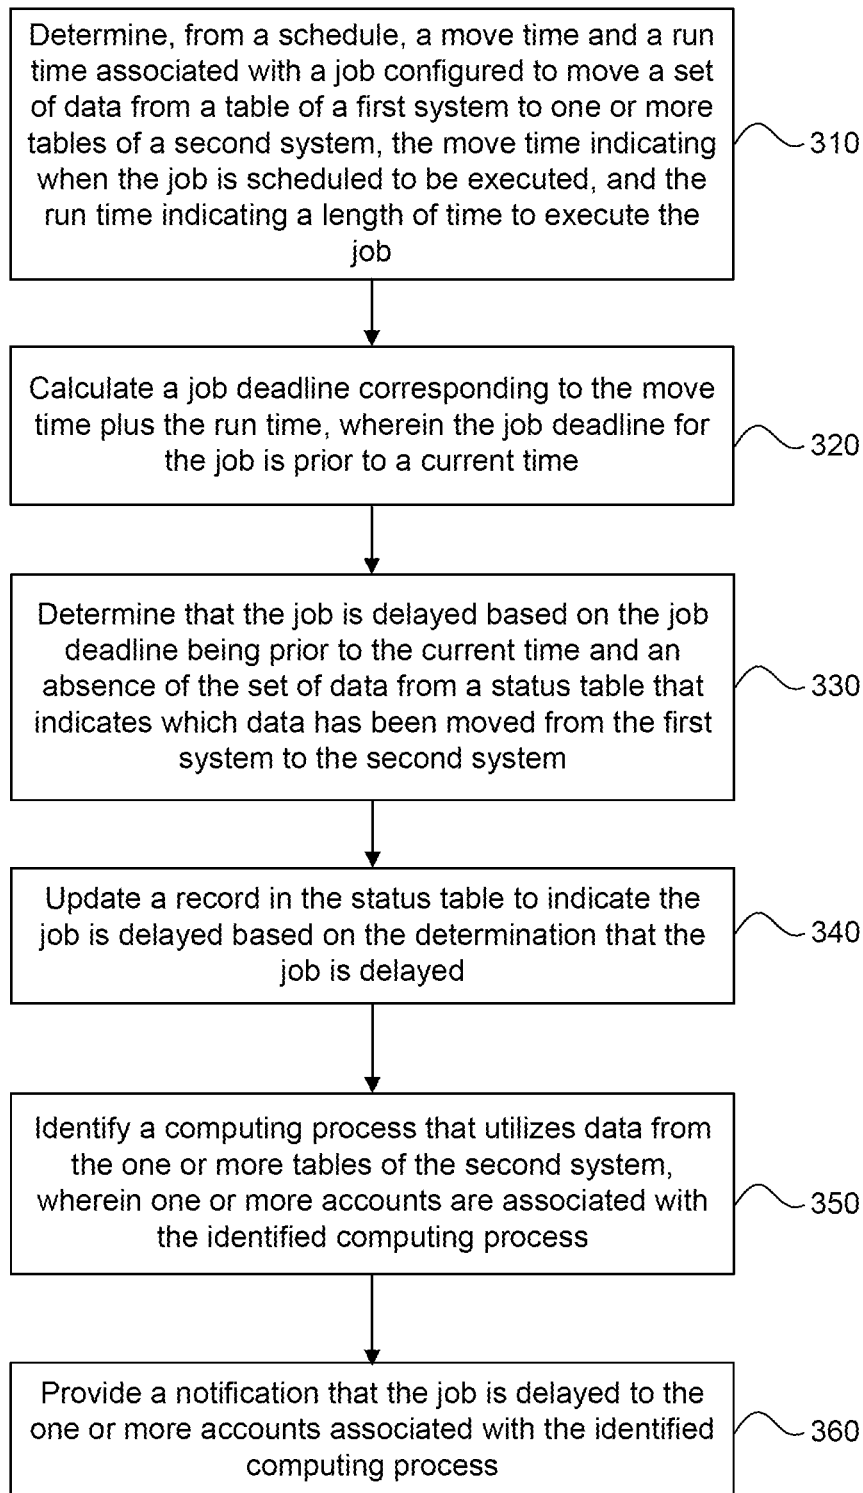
Determine, from a schedule, a move time and a run time associated with a job configured to move a set of data from a table of a first system to one or more tables of a second system, the move time indicating when the job is scheduled to be executed, and the run time indicating a length of time to execute the job

310

Calculate a job deadline corresponding to the move time plus the run time, wherein the job deadline for the job is prior to a current time

320

Determine that the job is delayed based on the job deadline being prior to the current time and an absence of the set of data from a status table that indicates which data has been moved from the first system to the second system

330

Update a record in the status table to indicate the job is delayed based on the determination that the job is delayed

340

Identify a computing process that utilizes data from the one or more tables of the second system, wherein one or more accounts are associated with the identified computing process

350

Provide a notification that the job is delayed to the one or more accounts associated with the identified computing process

360